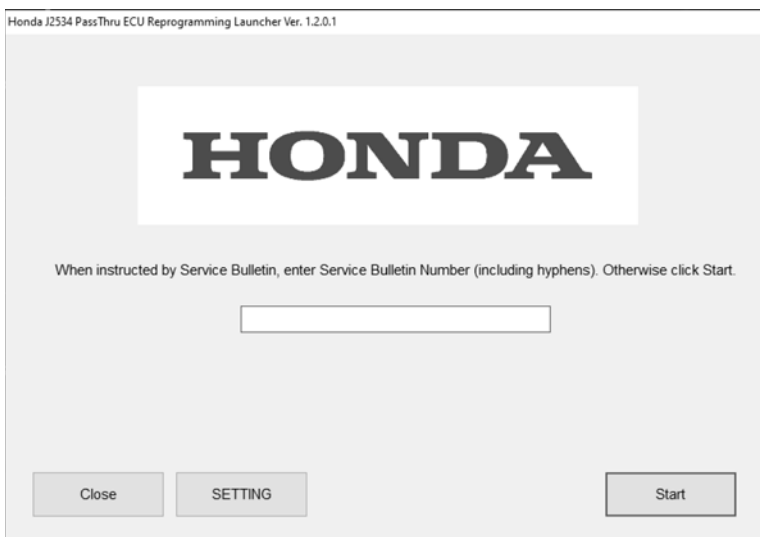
Honda J2534 PassThru ECU Reprogramming Launcher Ver. 1.2.0.1

HONDA

When instructed by Service Bulletin, enter Service Bulletin Number (including hyphens). Otherwise click Start.

Close

SETTING

Start